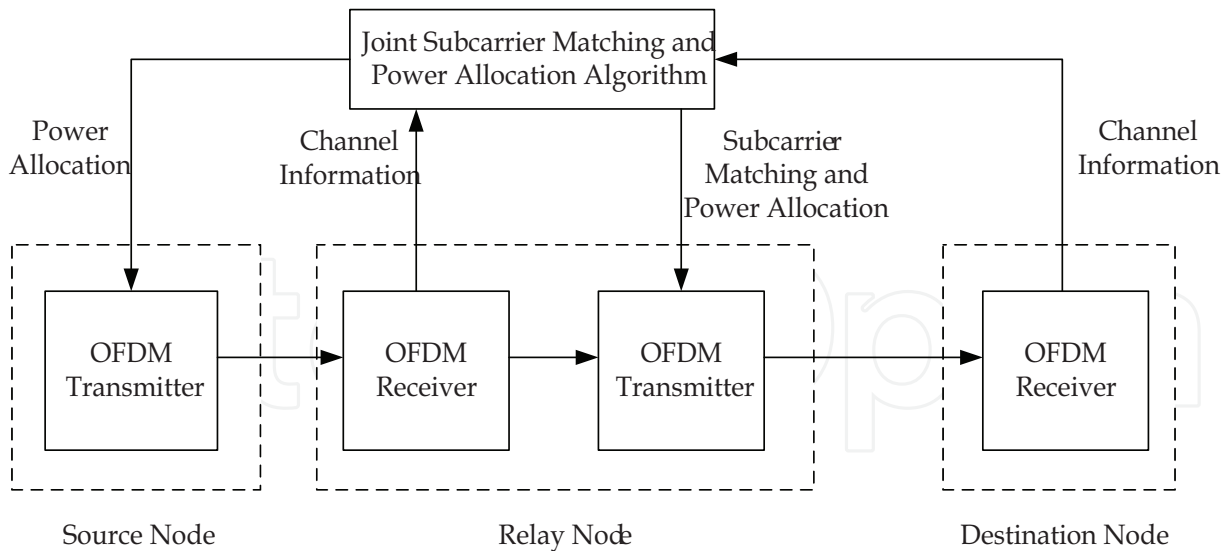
Joint Subcarrier Matching and Power Allocation Algorithm

Power Allocation

Channel Information

Subcarrier Matching and Power Allocation

Channel Information

OFDM Transmitter

OFDM Receiver

OFDM Transmitter

OFDM Receiver

Source Node

Relay Node

Destination Node